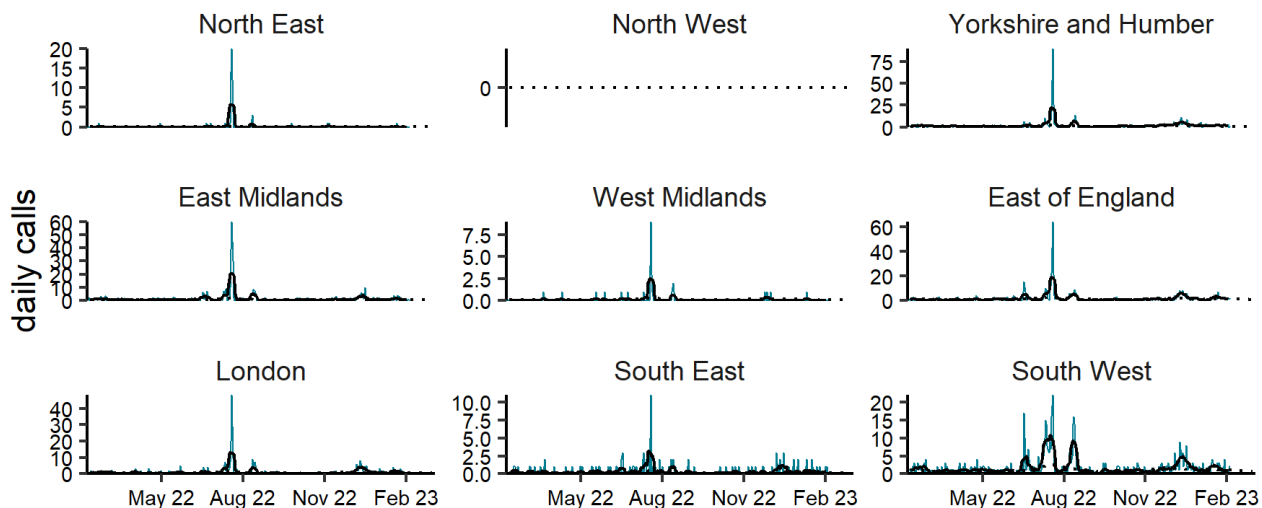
daily calls

North East
20
15
10
5
0

North West
0

Yorkshire and Humber
75
50
25
0

East Midlands
60
50
40
30
20
10
0

West Midlands
7.5
5.0
2.5
0.0

East of England
60
40
20
0

London
40
30
20
10
0
May 22
Aug 22
Nov 22
Feb 23

South East
10.0
7.5
5.0
2.5
0.0
May 22
Aug 22
Nov 22
Feb 23

South West
20
15
10
5
0
May 22
Aug 22
Nov 22
Feb 23